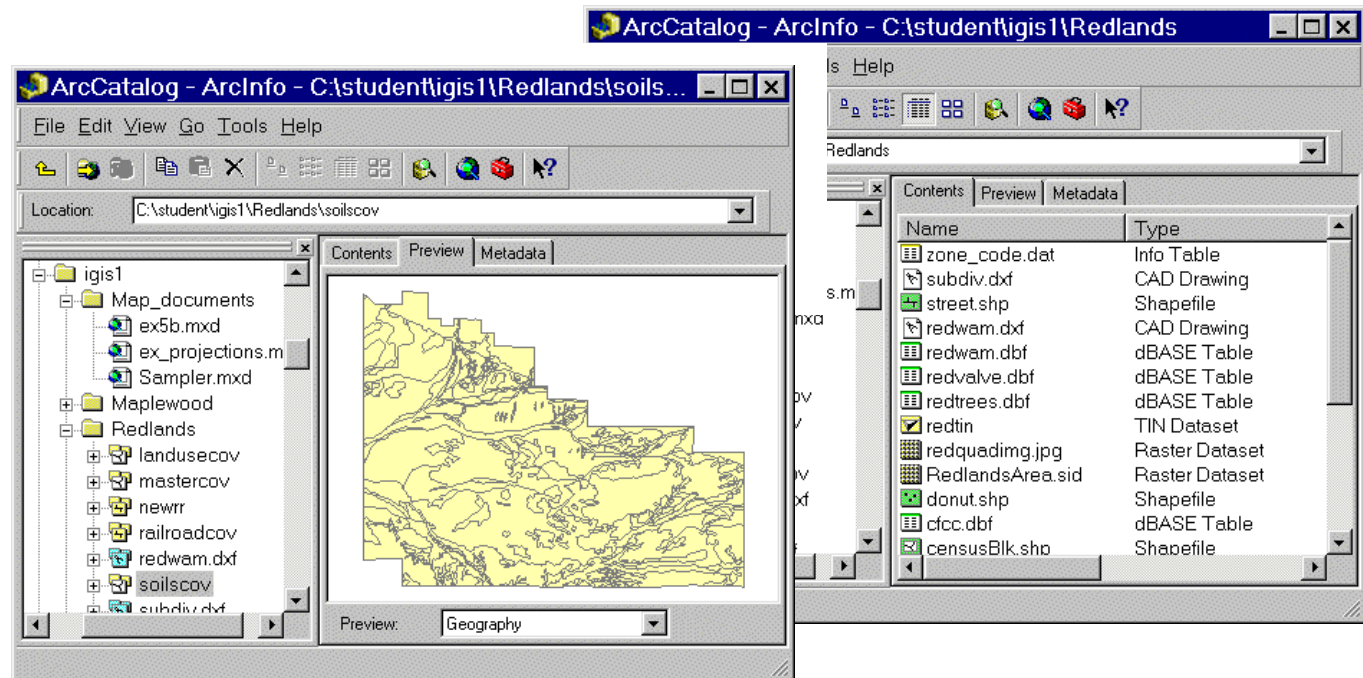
ArcCatalog - ArcInfo - C:\student\igis1\Redlands\soils...

File Edit View Go Tools Help

Location: C:\student\igis1\Redlands\soilscov

igis1
Map_documents
ex5b.mxd
ex_projections.m
Sampler.mxd
Maplewood
Redlands
landusecov
mastercov
newrr
railroadcov
redwam.dxf
soilscov
subdiv.dxf

Contents Preview Metadata

Preview: Geography

ArcCatalog - ArcInfo - C:\student\igis1\Redlands

ls Help

Redlands

s.m
nxd
ov
v
v
xf

Contents Preview Metadata

| Name | Type |
|---|---|
| zone_code.dat | Info Table |
| subdiv.dxf | CAD Drawing |
| street.shp | Shapefile |
| redwam.dxf | CAD Drawing |
| redwam.dbf | dBASE Table |
| redvalve.dbf | dBASE Table |
| redtrees.dbf | dBASE Table |
| redtin | TIN Dataset |
| redquadimg.jpg | Raster Dataset |
| RedlandsArea.sid | Raster Dataset |
| donut.shp | Shapefile |
| cfcc.dbf | dBASE Table |
| censusBlk.shp | Shapefile |